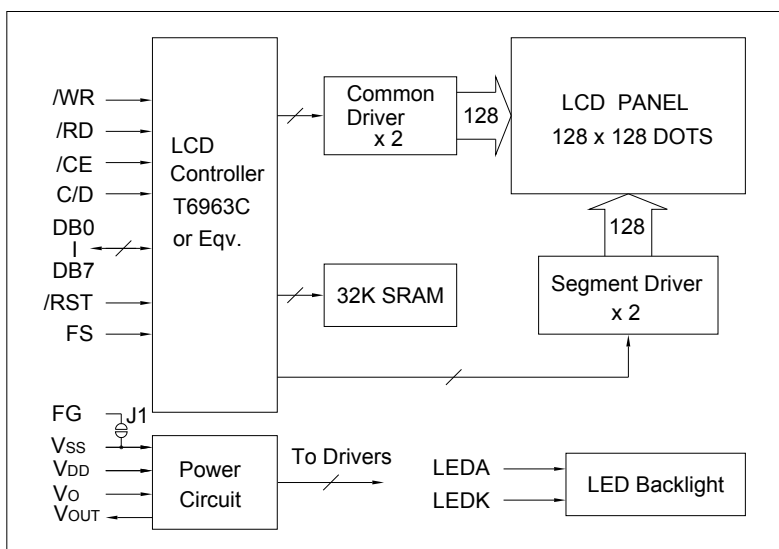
/WR
/RD
/CE
C/D
DB0
I
DB7
/RST
FS

LCD Controller T6963C or Eqv.

Common Driver x 2

128

LCD PANEL
128 x 128 DOTS

128

32K SRAM

Segment Driver x 2

FG
J1
$V_{SS}$
$V_{DD}$
$V_O$
$V_{OUT}$

Power Circuit

To Drivers

LEDA
LEDK

LED Backlight